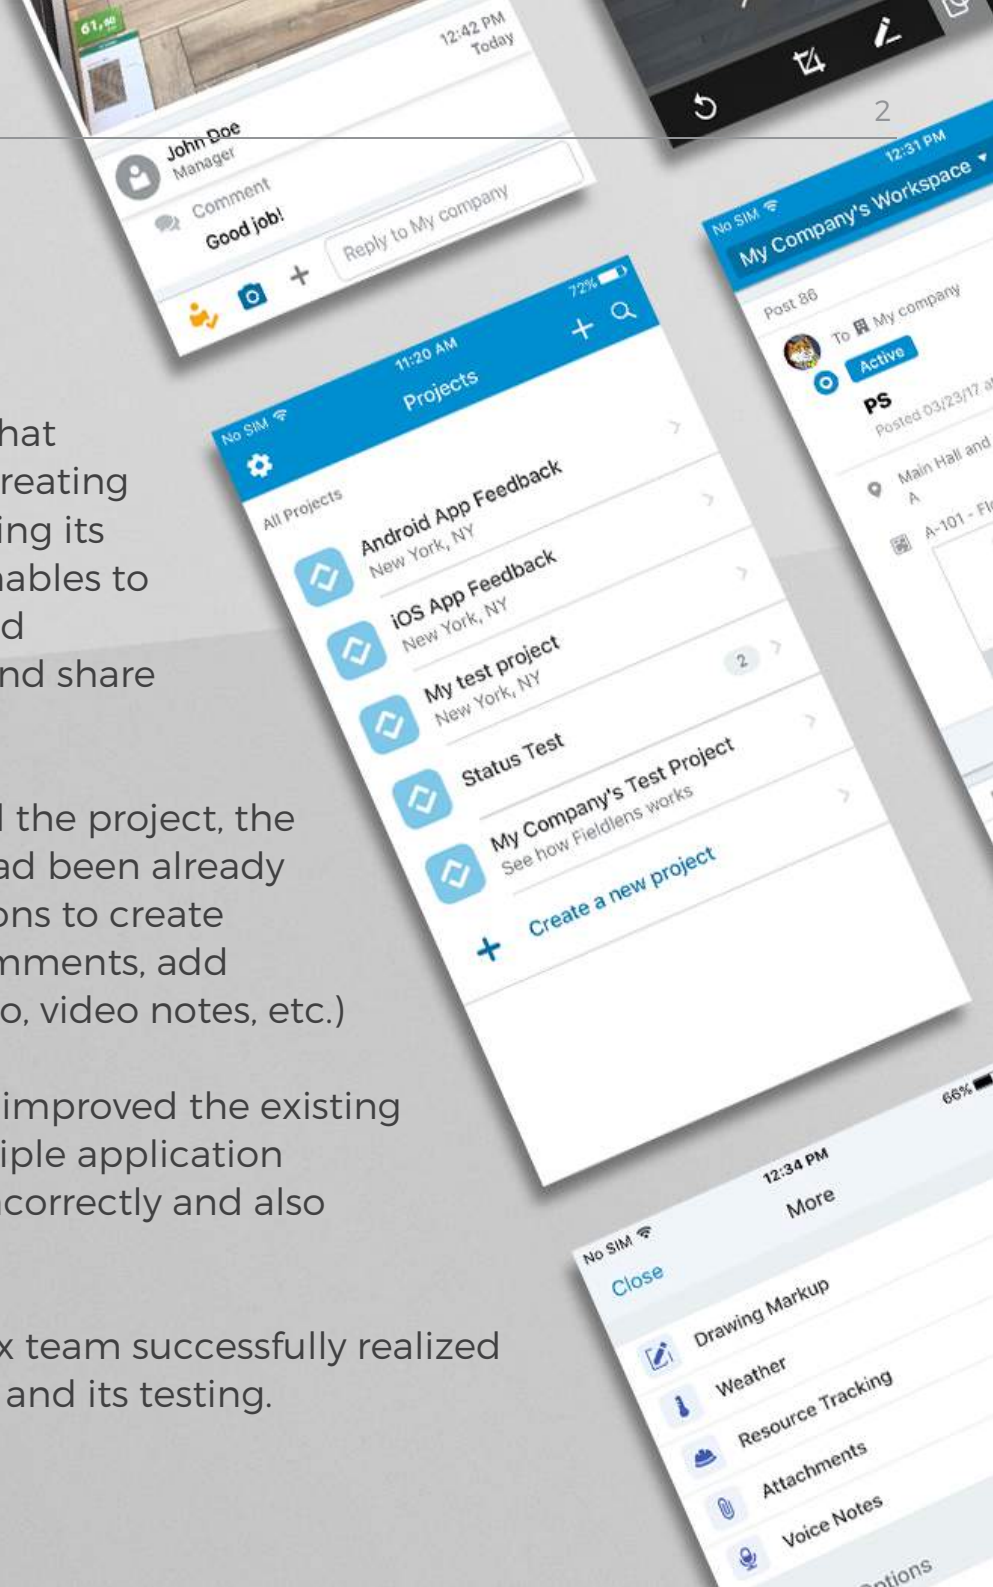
2

hat
reating
ing its
ables to
d
nd share

l the project, the
ad been already
ons to create
mments, add
o, video notes, etc.)

improved the existing
iple application
correctly and also

x team successfully realized
and its testing.

61,90

12:42 PM
Today

John Doe
Manager

Comment
Good job!

Reply to My company

No SIM
11:20 AM
72%
Projects

All Projects

Android App Feedback
New York, NY

iOS App Feedback
New York, NY

My test project
New York, NY
2

Status Test

My Company's Test Project
See how Fieldlens works

Create a new project

No SIM
12:31 PM
My Company's Workspace

Post 86
To My company
Active
PS
Posted 03/23/17 a
Main Hall and
A
A-101 - Fl

No SIM
12:34 PM
66%
Close
More

Drawing Markup
Weather
Resource Tracking
Attachments
Voice Notes
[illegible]tions